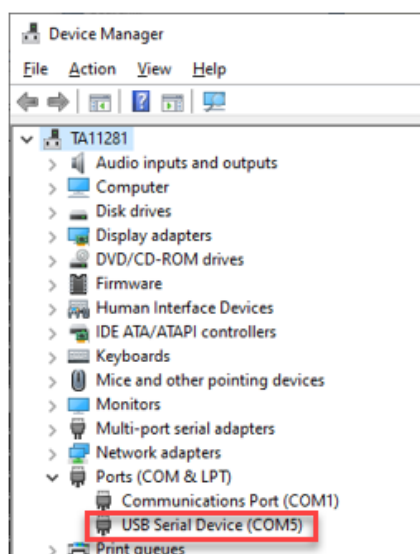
Device Manager

File Action View Help

TA11281
Audio inputs and outputs
Computer
Disk drives
Display adapters
DVD/CD-ROM drives
Firmware
Human Interface Devices
IDE ATA/ATAPI controllers
Keyboards
Mice and other pointing devices
Monitors
Multi-port serial adapters
Network adapters
Ports (COM & LPT)
Communications Port (COM1)
USB Serial Device (COM5)
Print queues